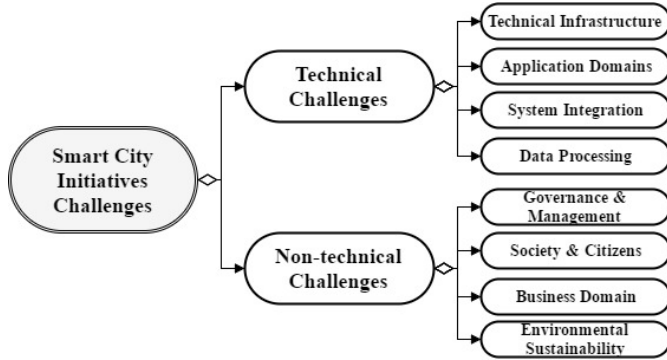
Smart City Initiatives Challenges

Technical Challenges

Technical Infrastructure

Application Domains

System Integration

Data Processing

Non-technical Challenges

Governance & Management

Society & Citizens

Business Domain

Environmental Sustainability